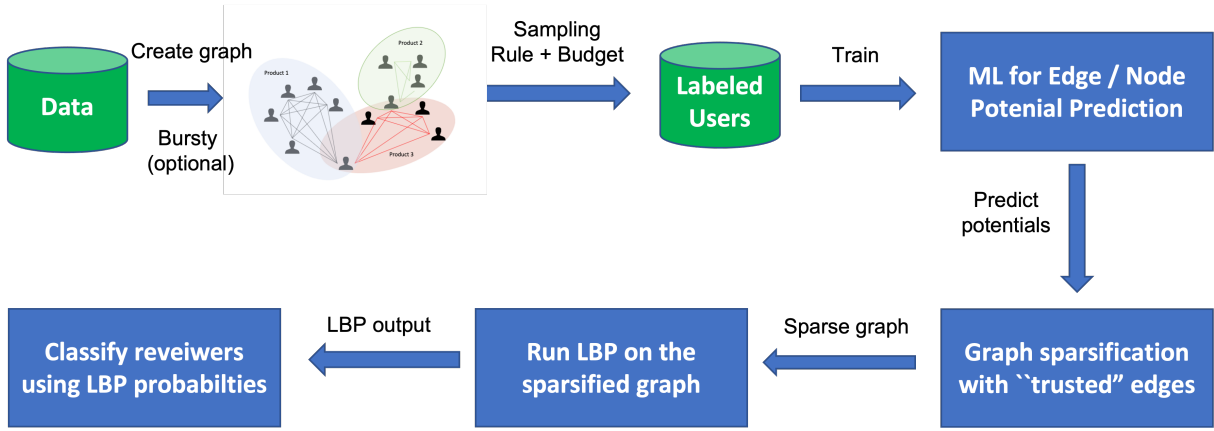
Data

Create graph

Bursty (optional)

Product 1

Product 2

Product 3

Sampling Rule + Budget

Labeled Users

Train

ML for Edge / Node Potenial Prediction

Predict potentials

Graph sparsification with ``trusted" edges

Sparse graph

Run LBP on the sparsified graph

LBP output

Classify reveiwers using LBP probabilties